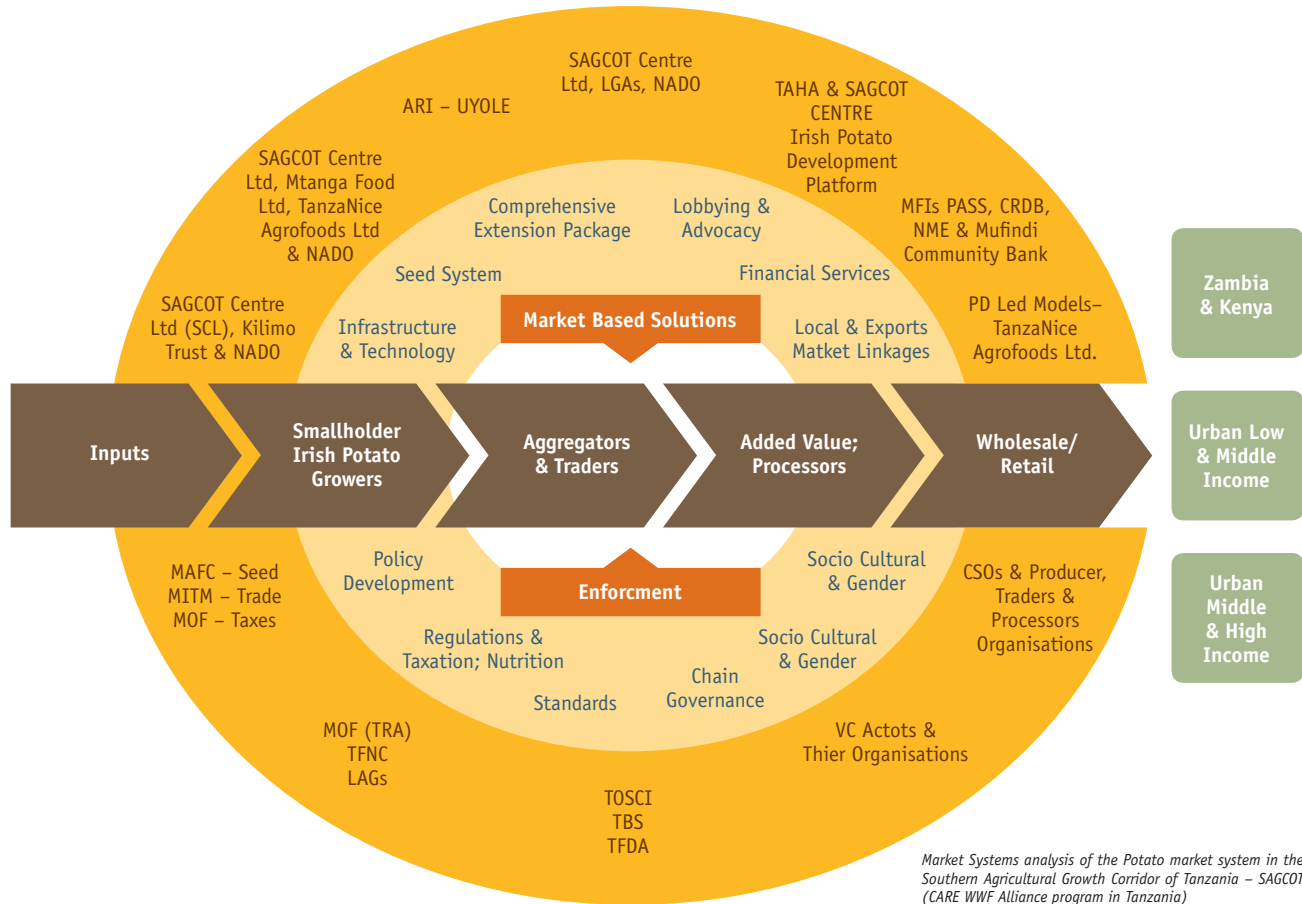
SAGCOT Centre Ltd, LGAs, NADO

ARI – UYOLE

TAHA & SAGCOT CENTRE Irish Potato Development Platform

SAGCOT Centre Ltd, Mtanga Food Ltd, TanzaNice Agrofoods Ltd & NADO

MFIs PASS, CRDB, NME & Mufindi Community Bank

SAGCOT Centre Ltd (SCL), Kilimo Trust & NADO

PD Led Models– TanzaNice Agrofoods Ltd.

Comprehensive Extension Package

Lobbying & Advocacy

Seed System

Financial Services

Market Based Solutions

Infrastructure & Technology

Local & Exports Matket Linkages

Zambia & Kenya

Inputs

Smallholder Irish Potato Growers

Aggregators & Traders

Added Value; Processors

Wholesale/ Retail

Urban Low & Middle Income

Policy Development

Enforcment

Socio Cultural & Gender

MAFC – Seed
MITM – Trade
MOF – Taxes

CSOs & Producer, Traders & Processors Organisations

Urban Middle & High Income

Regulations & Taxation; Nutrition

Socio Cultural & Gender

Chain Governance

Standards

MOF (TRA)
TFNC
LAGs

VC Actots & Thier Organisations

TOSCI
TBS
TFDA

Market Systems analysis of the Potato market system in the Southern Agricultural Growth Corridor of Tanzania – SAGCOT (CARE WWF Alliance program in Tanzania)